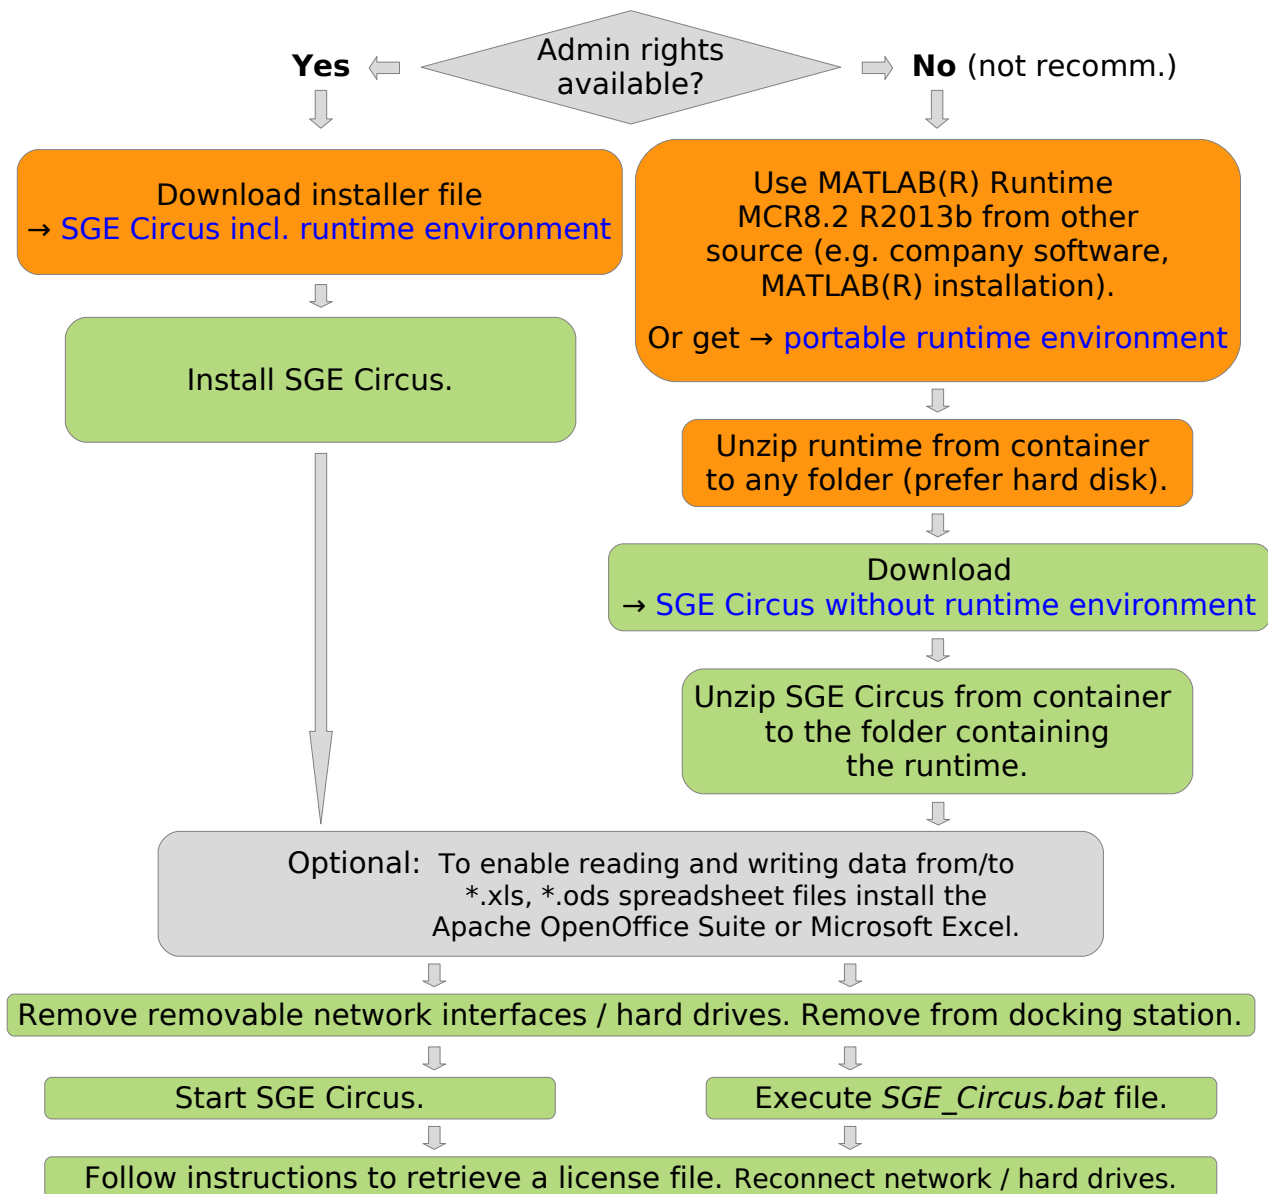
Admin rights available?

Yes

No (not recomm.)

Download installer file
→ SGE Circus incl. runtime environment

Use MATLAB(R) Runtime MCR8.2 R2013b from other source (e.g. company software, MATLAB(R) installation).

Or get → portable runtime environment

Install SGE Circus.

Unzip runtime from container to any folder (prefer hard disk).

Download
→ SGE Circus without runtime environment

Unzip SGE Circus from container to the folder containing the runtime.

Optional: To enable reading and writing data from/to *.xls, *.ods spreadsheet files install the Apache OpenOffice Suite or Microsoft Excel.

Remove removable network interfaces / hard drives. Remove from docking station.

Start SGE Circus.

Execute *SGE_Circus.bat* file.

Follow instructions to retrieve a license file. Reconnect network / hard drives.